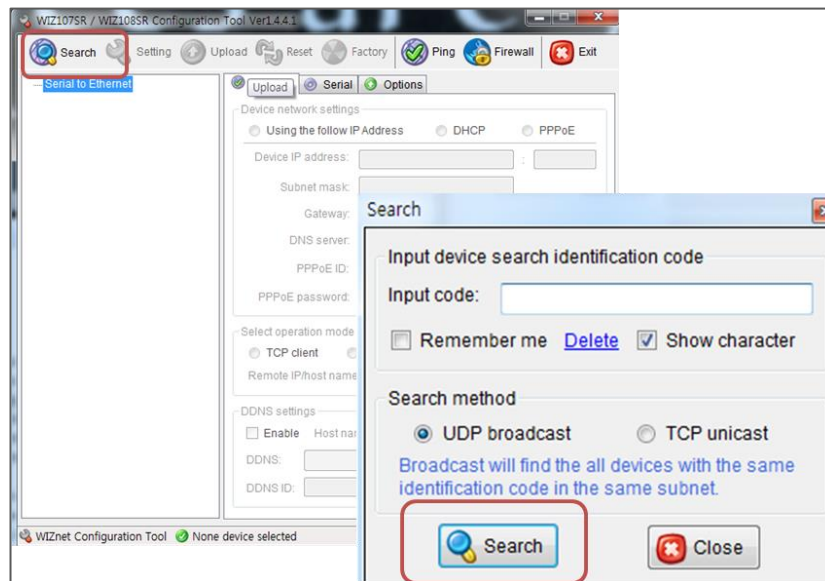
WIZ107SR / WIZ108SR Configuration Tool Ver1.4.4.1

Search Setting Upload Reset Factory Ping Firewall Exit

Serial to Ethernet

Upload Serial Options

Device network settings

Using the follow IP Address DHCP PPPoE

Device IP address: :

Subnet mask:

Gateway:

DNS server:

PPPoE ID:

PPPoE password:

Select operation mode

TCP client

Remote IP/host name

DDNS settings

Enable Host nar

DDNS:

DDNS ID:

WIZnet Configuration Tool None device selected

Search

Input device search identification code

Input code:

Remember me Delete Show character

Search method

UDP broadcast TCP unicast

Broadcast will find the all devices with the same identification code in the same subnet.

Search Close